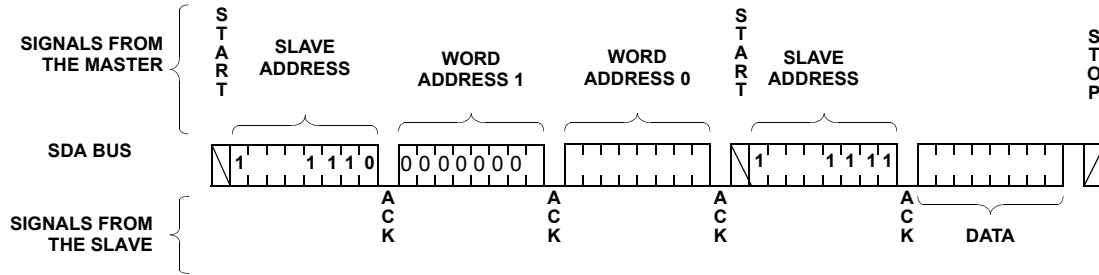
SIGNALS FROM THE MASTER

S T A R T

SLAVE ADDRESS

WORD ADDRESS 1

WORD ADDRESS 0

S T A R T

SLAVE ADDRESS

S T O P

SDA BUS

1 1 1 1 0

0 0 0 0 0 0 0

1 1 1 1 1

SIGNALS FROM THE SLAVE

A C K

A C K

A C K

A C K

DATA